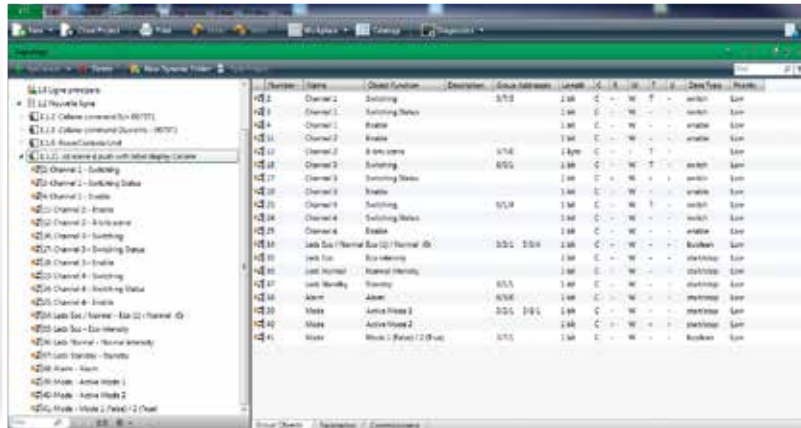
New · Close Project · Print · Workplace · Catalogs · Diagnostics

Topology

Add Devices · Delete · Add Dynamic Folder

1.0 Ligne principale
1.1 Nouvelle ligne
1.1.2 Cellule commande Eco (80/71)
1.1.3 Cellule commande Ouvrants (80/71)
1.1.4 Room Controller Unit
1.1.11 4t scene 4 push with label display Celiane
2: Channel 1 - Switching
3: Channel 1 - Switching Status
4: Channel 1 - Enable
11: Channel 2 - Enable
12: Channel 2 - 8 bits scene
16: Channel 3 - Switching
17: Channel 3 - Switching Status
18: Channel 3 - Enable
21: Channel 4 - Switching
26: Channel 4 - Switching Status
22: Channel 4 - Enable
34: Leds Eco / Normal - Eco (1) / Normal (0)
35: Leds Eco - Eco intensity
36: Leds Normal - Normal intensity
37: Leds Standby - Standby
38: Alarm - Alarm
40: Mode - Active Mode 2
41: Mode - Mode 1 (False) / 2 (True)

| Number | Name | Object Function | Description | Group Addresses | Length | C | R | W | T | U | Data Type | Priority |
|---|---|---|---|---|---|---|---|---|---|---|---|---|
| 2 | Channel 1 | Switching | | 3/7/3 | 1 bit | C | - | W | T | - | switch | Low |
| 3 | Channel 1 | Switching Status | | | 1 bit | C | - | W | - | - | switch | Low |
| 4 | Channel 1 | Enable | | | 1 bit | C | - | W | - | - | enable | Low |
| 11 | Channel 2 | Enable | | | 1 bit | C | - | W | - | - | enable | Low |
| 12 | Channel 2 | 8 bits scene | | 1/7/6 | 1 byte | C | - | - | T | - | | Low |
| 16 | Channel 3 | Switching | | 0/0/1 | 1 bit | C | - | W | T | - | switch | Low |
| 17 | Channel 3 | Switching Status | | | 1 bit | C | - | W | - | - | switch | Low |
| 18 | Channel 3 | Enable | | | 1 bit | C | - | W | - | - | enable | Low |
| 21 | Channel 4 | Switching | | 0/1/4 | 1 bit | C | - | W | T | - | switch | Low |
| 26 | Channel 4 | Switching Status | | | 1 bit | C | - | W | - | - | switch | Low |
| 22 | Channel 4 | Enable | | | 1 bit | C | - | W | - | - | enable | Low |
| 34 | Leds Eco / Normal | Eco (1) / Normal (0) | | 3/3/1, 3/3/4 | 1 bit | C | - | W | - | - | Boolean | Low |
| 35 | Leds Eco | Eco intensity | | | 1 bit | C | - | W | - | - | start/stop | Low |
| 36 | Leds Normal | Normal intensity | | | 1 bit | C | - | W | - | - | start/stop | Low |
| 37 | Leds Standby | Standby | | 0/1/1 | 1 bit | C | - | W | - | - | start/stop | Low |
| 38 | Alarm | Alarm | | 0/1/0 | 1 bit | C | - | W | - | - | start/stop | Low |
| 39 | Mode | Active Mode 1 | | 3/3/1, 3/3/1 | 1 bit | C | - | W | - | - | start/stop | Low |
| 40 | Mode | Active Mode 2 | | | 1 bit | C | - | W | - | - | start/stop | Low |
| 41 | Mode | Mode 1 (False) / 2 (True) | | 3/7/1 | 1 bit | C | - | W | - | - | Boolean | Low |

Group Objects · Parameters · Commissioning